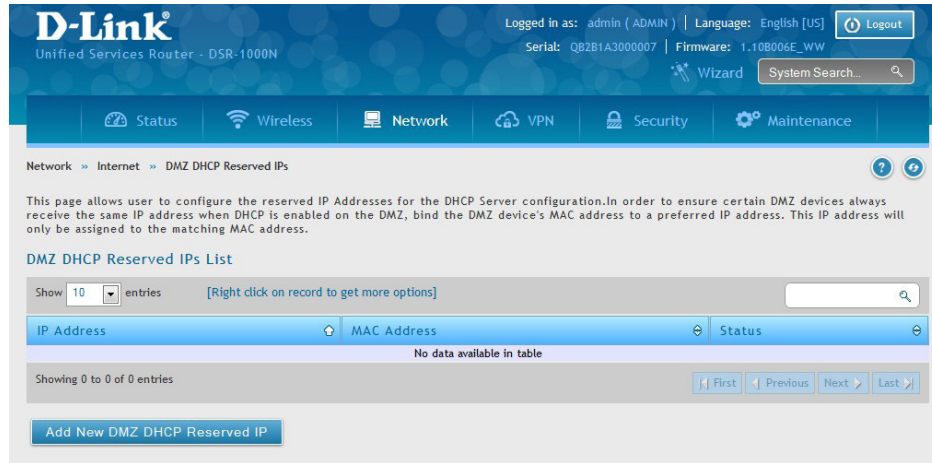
D-Link
Unified Services Router - DSR-1000N

Logged in as: admin ( ADMIN ) | Language: English [US] | Logout
Serial: QB2B1A3000007 | Firmware: 1.10B006E_WW
Wizard | System Search...

Status | Wireless | Network | VPN | Security | Maintenance

Network » Internet » DMZ DHCP Reserved IPs

This page allows user to configure the reserved IP Addresses for the DHCP Server configuration.In order to ensure certain DMZ devices always receive the same IP address when DHCP is enabled on the DMZ, bind the DMZ device's MAC address to a preferred IP address. This IP address will only be assigned to the matching MAC address.

DMZ DHCP Reserved IPs List

Show 10 entries [Right click on record to get more options]

| IP Address | MAC Address | Status |
|---|---|---|
| No data available in table | | |

Showing 0 to 0 of 0 entries
First | Previous | Next | Last

Add New DMZ DHCP Reserved IP